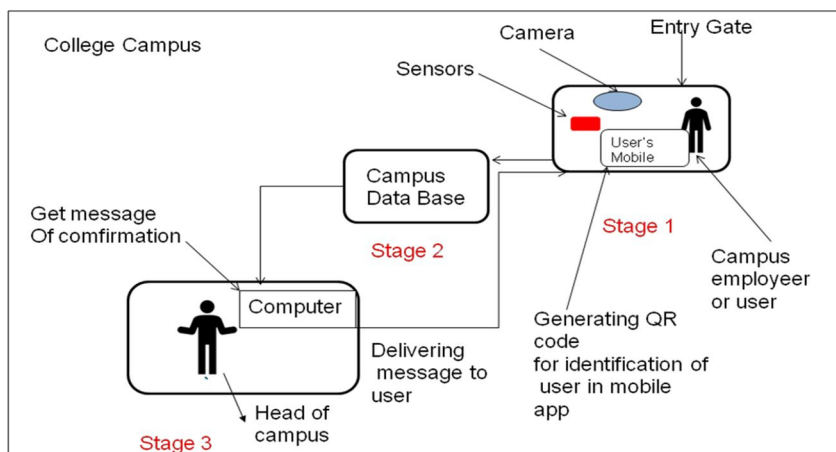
College Campus

Camera

Entry Gate

Sensors

User's Mobile

Campus Data Base

Get message Of comfirmation

Stage 2

Stage 1

Campus employeer or user

Computer

Generating QR code for identification of user in mobile app

Delivering message to user

Head of campus

Stage 3